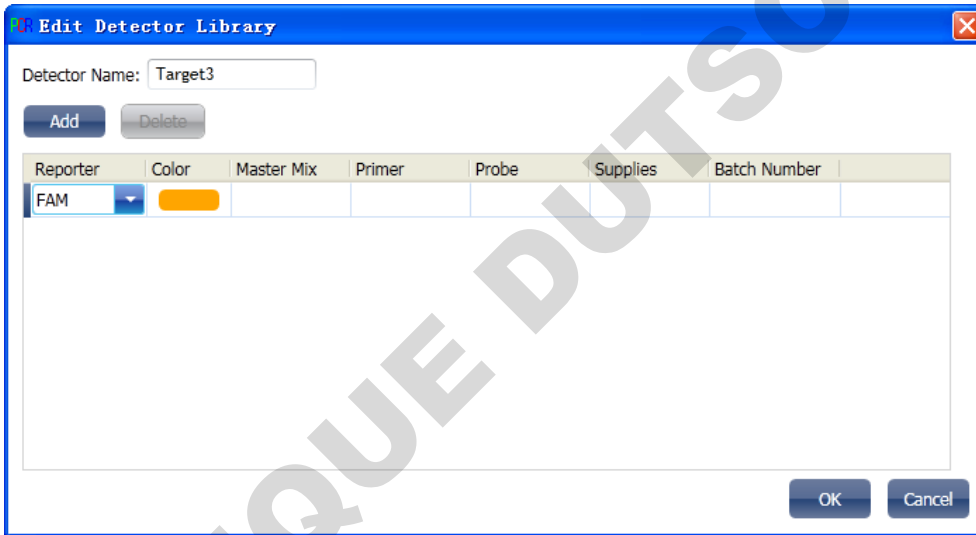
PCR Edit Detector Library

Detector Name: Target3

Add Delete

| Reporter | Color | Master Mix | Primer | Probe | Supplies | Batch Number |
|---|---|---|---|---|---|---|
| FAM | | | | | | |

OK Cancel

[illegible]QUE DUTSC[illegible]